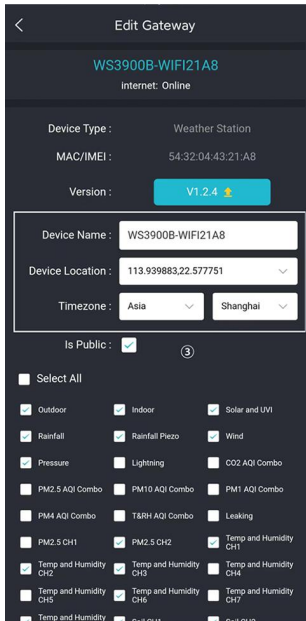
Edit Gateway

WS3900B-WIFI21A8
internet: Online

Device Type : Weather Station
MAC/IMEI : 54:32:04:43:21:A8
Version : V1.2.4

Device Name : WS3900B-WIFI21A8
Device Location : 113.939883,22.577751
Timezone : Asia Shanghai

Is Public :
③

Select All

Outdoor
Indoor
Solar and UVI
Rainfall
Rainfall Piezo
Wind
Pressure
Lightning
CO2 AQI Combo
PM2.5 AQI Combo
PM10 AQI Combo
PM1 AQI Combo
PM4 AQI Combo
T&RH AQI Combo
Leaking
PM2.5 CH1
PM2.5 CH2
Temp and Humidity CH1
Temp and Humidity CH2
Temp and Humidity CH3
Temp and Humidity CH4
Temp and Humidity CH5
Temp and Humidity CH6
Temp and Humidity CH7
Temp and Humidity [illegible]
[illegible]
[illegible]